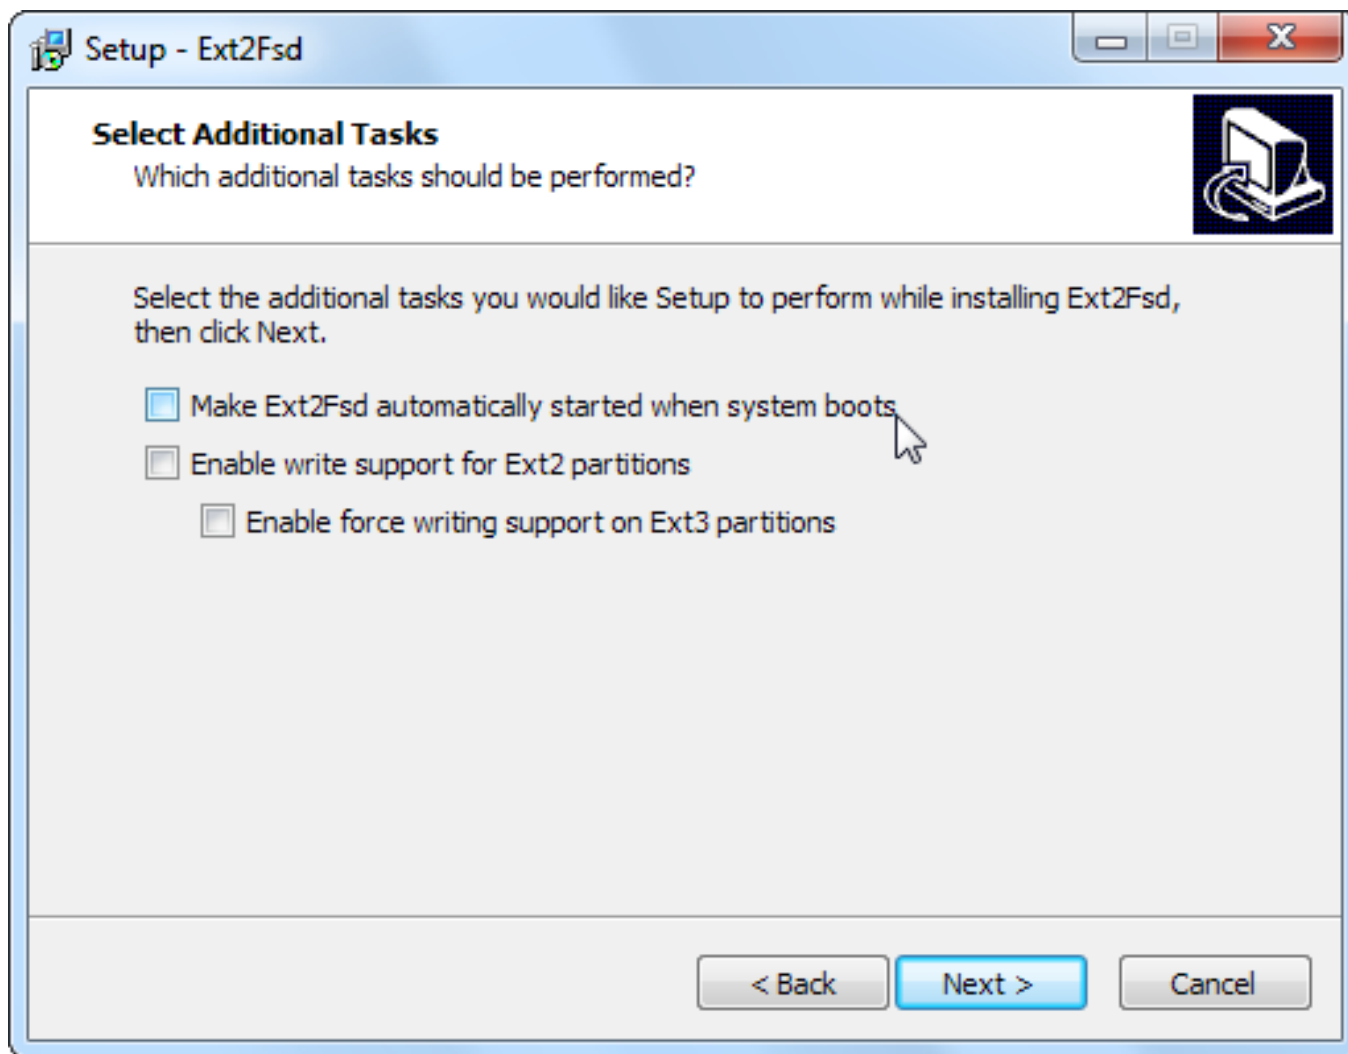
Setup - Ext2Fsd

Select Additional Tasks
Which additional tasks should be performed?

Select the additional tasks you would like Setup to perform while installing Ext2Fsd, then click Next.

Make Ext2Fsd automatically started when system boots

Enable write support for Ext2 partitions

Enable force writing support on Ext3 partitions

< Back
Next >
Cancel